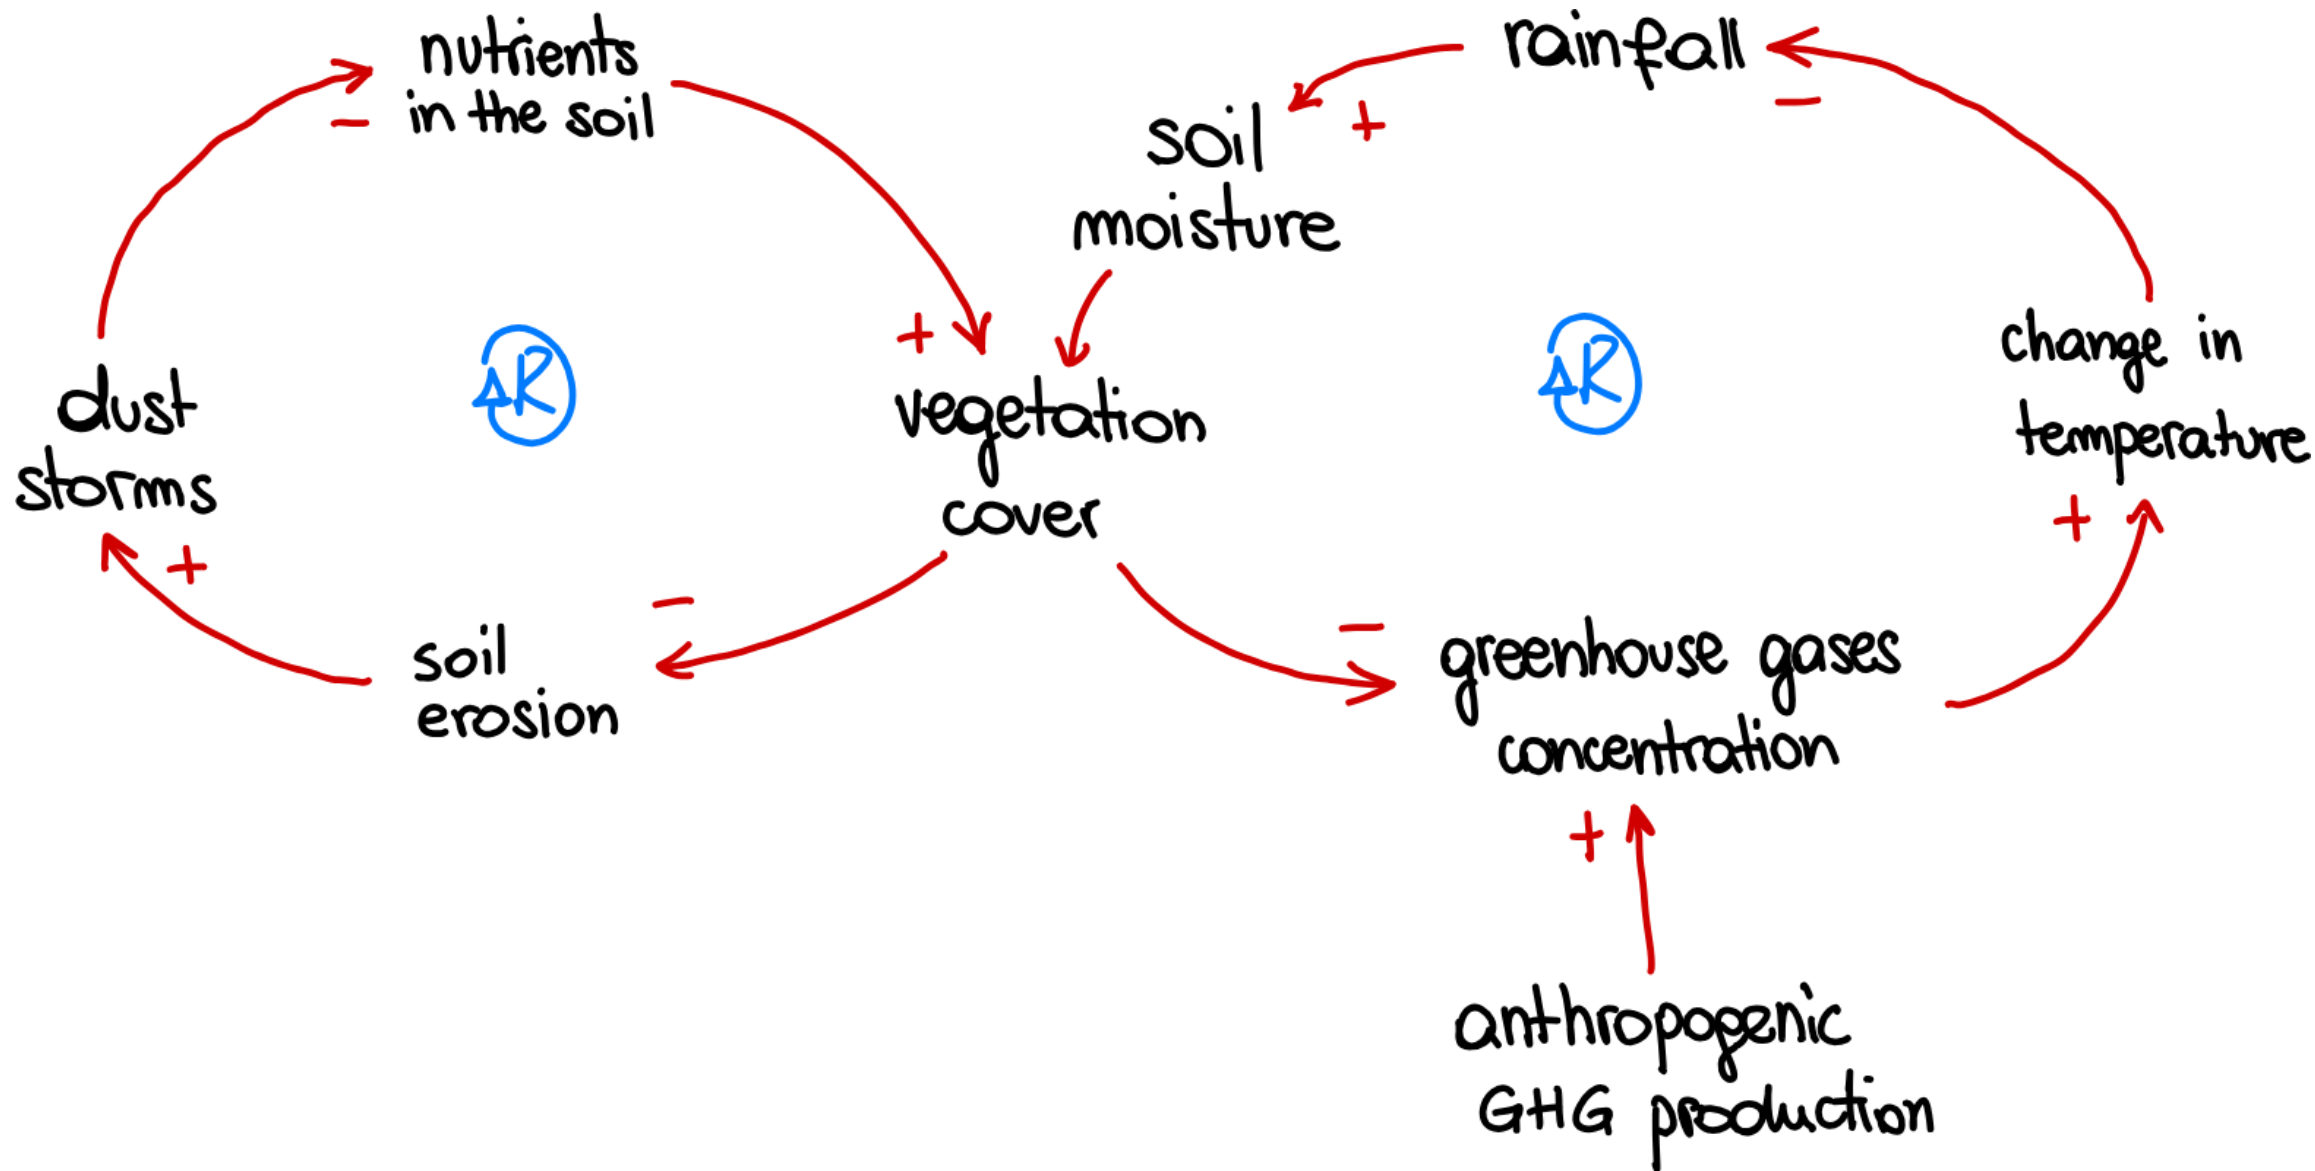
nutrients in the soil

rainfall

soil moisture

+

−

−

+

dust storms

R

vegetation cover

R

change in temperature

+

+

−

−

+

soil erosion

greenhouse gases concentration

+

anthropogenic GHG production